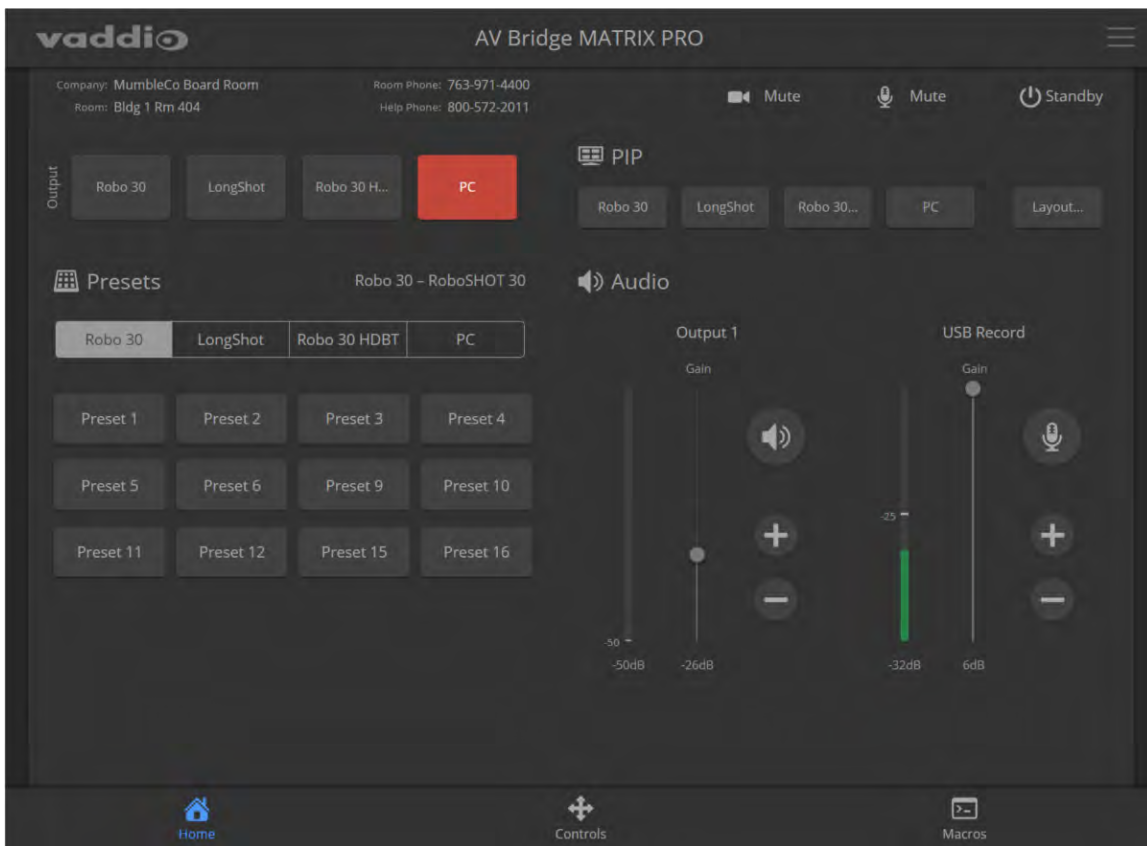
vaddio

AV Bridge MATRIX PRO

Company: MumbleCo Board Room
Room: Bldg 1 Rm 404

Room Phone: 763-971-4400
Help Phone: 800-572-2011

Mute  Mute  Standby

Output

Robo 30  LongShot  Robo 30 H...  PC

PIP

Robo 30  LongShot  Robo 30...  PC  Layout...

Presets

Robo 30 – RoboSHOT 30

Audio

Robo 30  LongShot  Robo 30 HDBT  PC

Output 1

USB Record

Gain

Gain

Preset 1  Preset 2  Preset 3  Preset 4

Preset 5  Preset 6  Preset 9  Preset 10

Preset 11  Preset 12  Preset 15  Preset 16

-25

-50

-50dB  -26dB

-32dB  6dB

Home  Controls  Macros